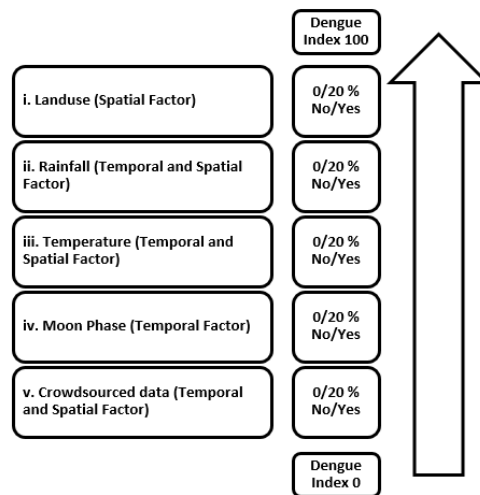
Dengue Index 100

i. Landuse (Spatial Factor)

0/20 % No/Yes

ii. Rainfall (Temporal and Spatial Factor)

0/20 % No/Yes

iii. Temperature (Temporal and Spatial Factor)

0/20 % No/Yes

iv. Moon Phase (Temporal Factor)

0/20 % No/Yes

v. Crowdsourced data (Temporal and Spatial Factor)

0/20 % No/Yes

Dengue Index 0